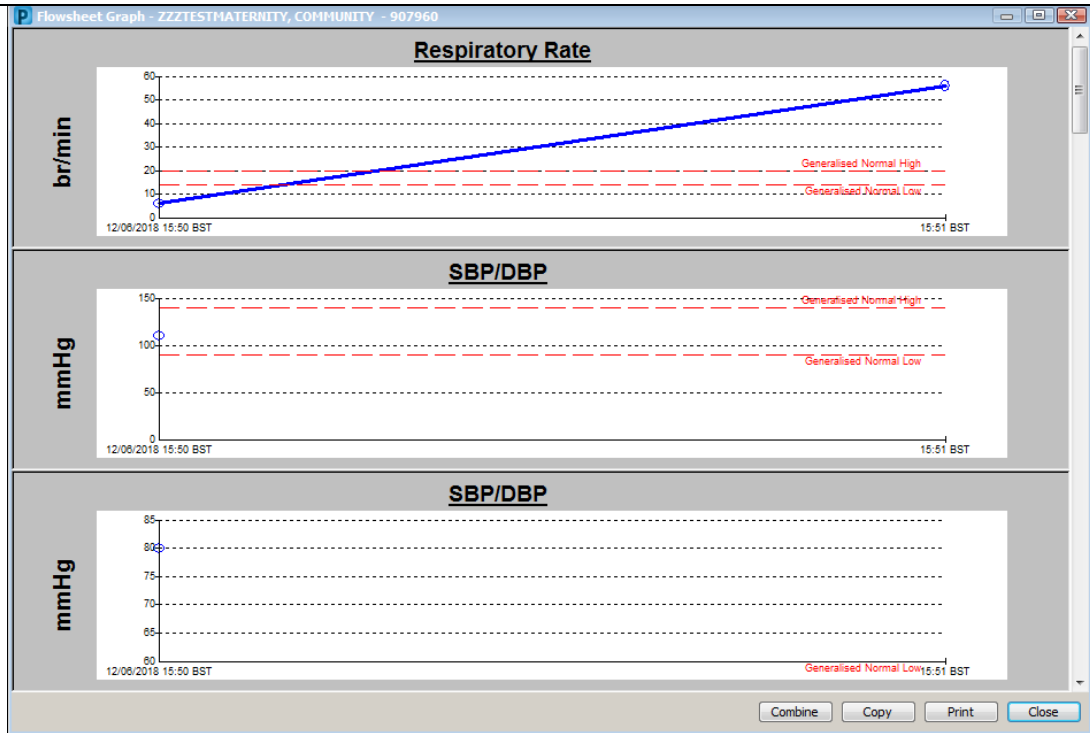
Flowsheet Graph - ZZZTESTMATERNITY, COMMUNITY - 907960

Respiratory Rate

br/min

60
50
40
30
20
10
0

Generalised Normal High
Generalised Normal Low

12/06/2018 15:50 BST
15:51 BST

SBP/DBP

mmHg

150
100
50
0

Generalised Normal High
Generalised Normal Low

12/06/2018 15:50 BST
15:51 BST

SBP/DBP

mmHg

85
80
75
70
65
60

Generalised Normal Low

12/06/2018 15:50 BST
15:51 BST

Combine
Copy
Print
Close